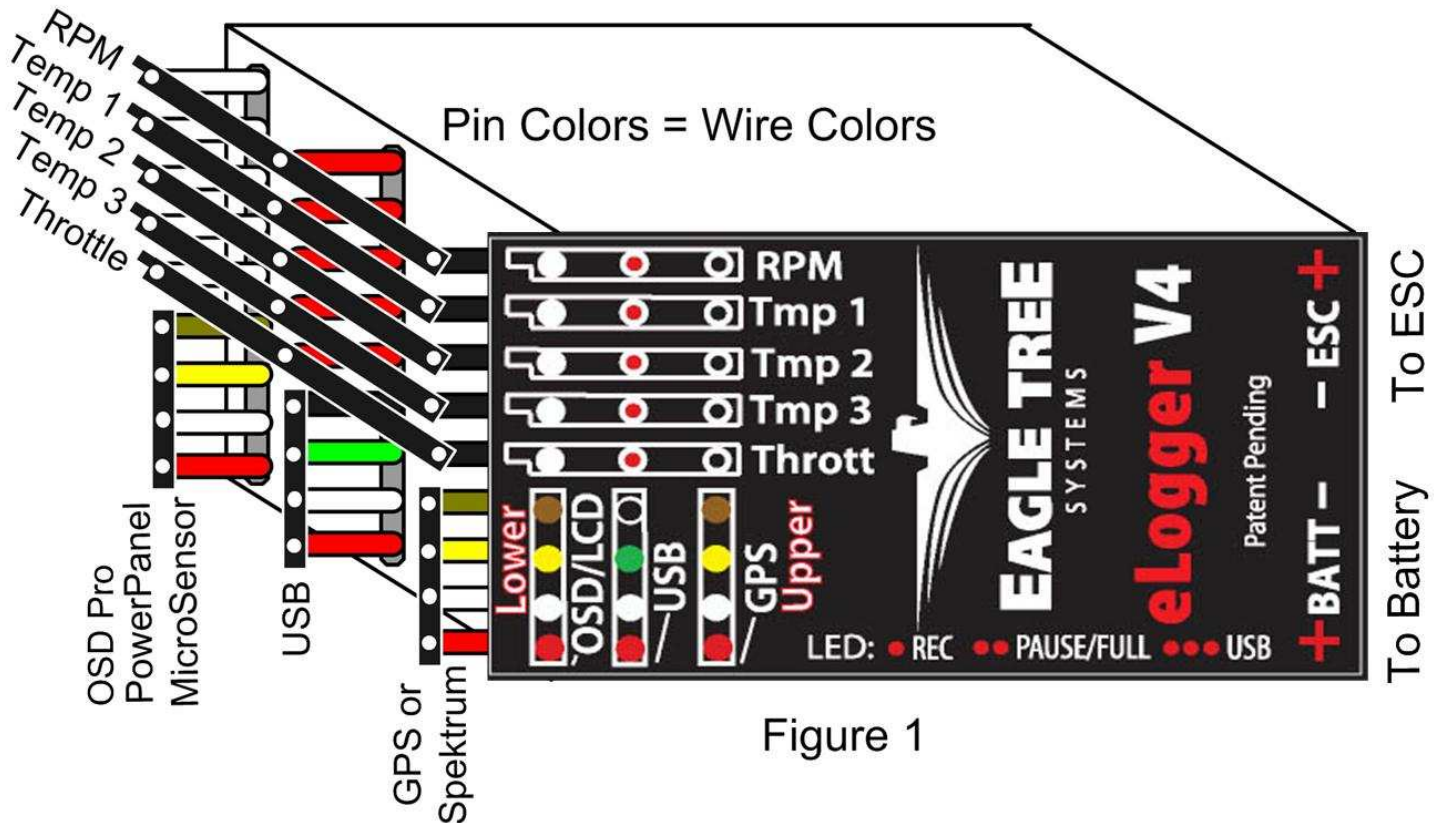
RPM
Temp 1
Temp 2
Temp 3
Throttle

Pin Colors = Wire Colors

RPM
Tmp 1
Tmp 2
Tmp 3
Thrott

EAGLE TREE
SYSTEMS

eLogger V4
Patent Pending

+ ESC −
− BATT +

To ESC
To Battery

Lower
OSD/LCD
USB
GPS
Upper

LED: • REC •• PAUSE/FULL ••• USB

OSD Pro
PowerPanel
MicroSensor

USB

GPS or
Spektrum

Figure 1